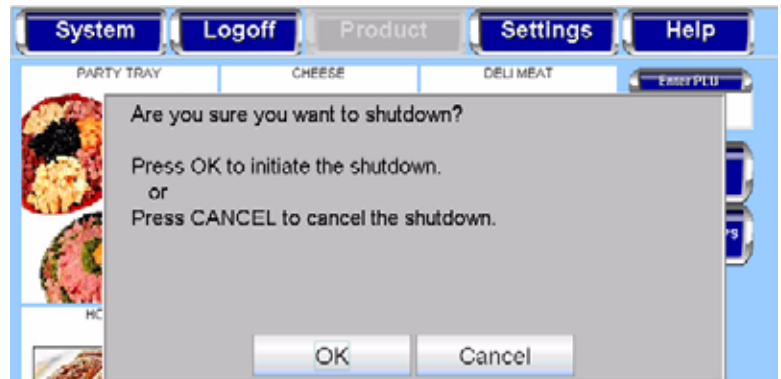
System Logoff Product Settings Help

PARTY TRAY CHEESE DELI MEAT

Enter PLU

Are you sure you want to shutdown?

Press OK to initiate the shutdown.
or
Press CANCEL to cancel the shutdown.

HC

rs

OK Cancel